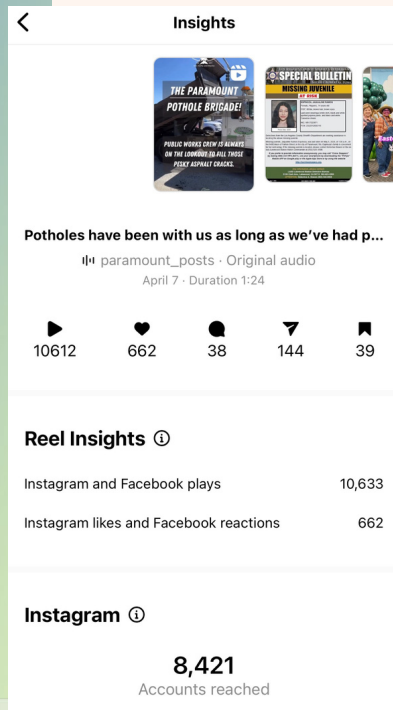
Insights

THE PARAMOUNT POTHOLE BRIGADE!

PUBLIC WORKS CREW IS ALWAYS ON THE LOOKOUT TO FILL THOSE PESKY ASPHALT CRACKS.

SPECIAL BULLETIN

MISSING JUVENILE

AT RISK

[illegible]

Potholes have been with us as long as we've had p...

paramount_posts · Original audio

April 7 · Duration 1:24

10612

662

38

144

39

Reel Insights

Instagram and Facebook plays 10,633

Instagram likes and Facebook reactions 662

Instagram

8,421

Accounts reached